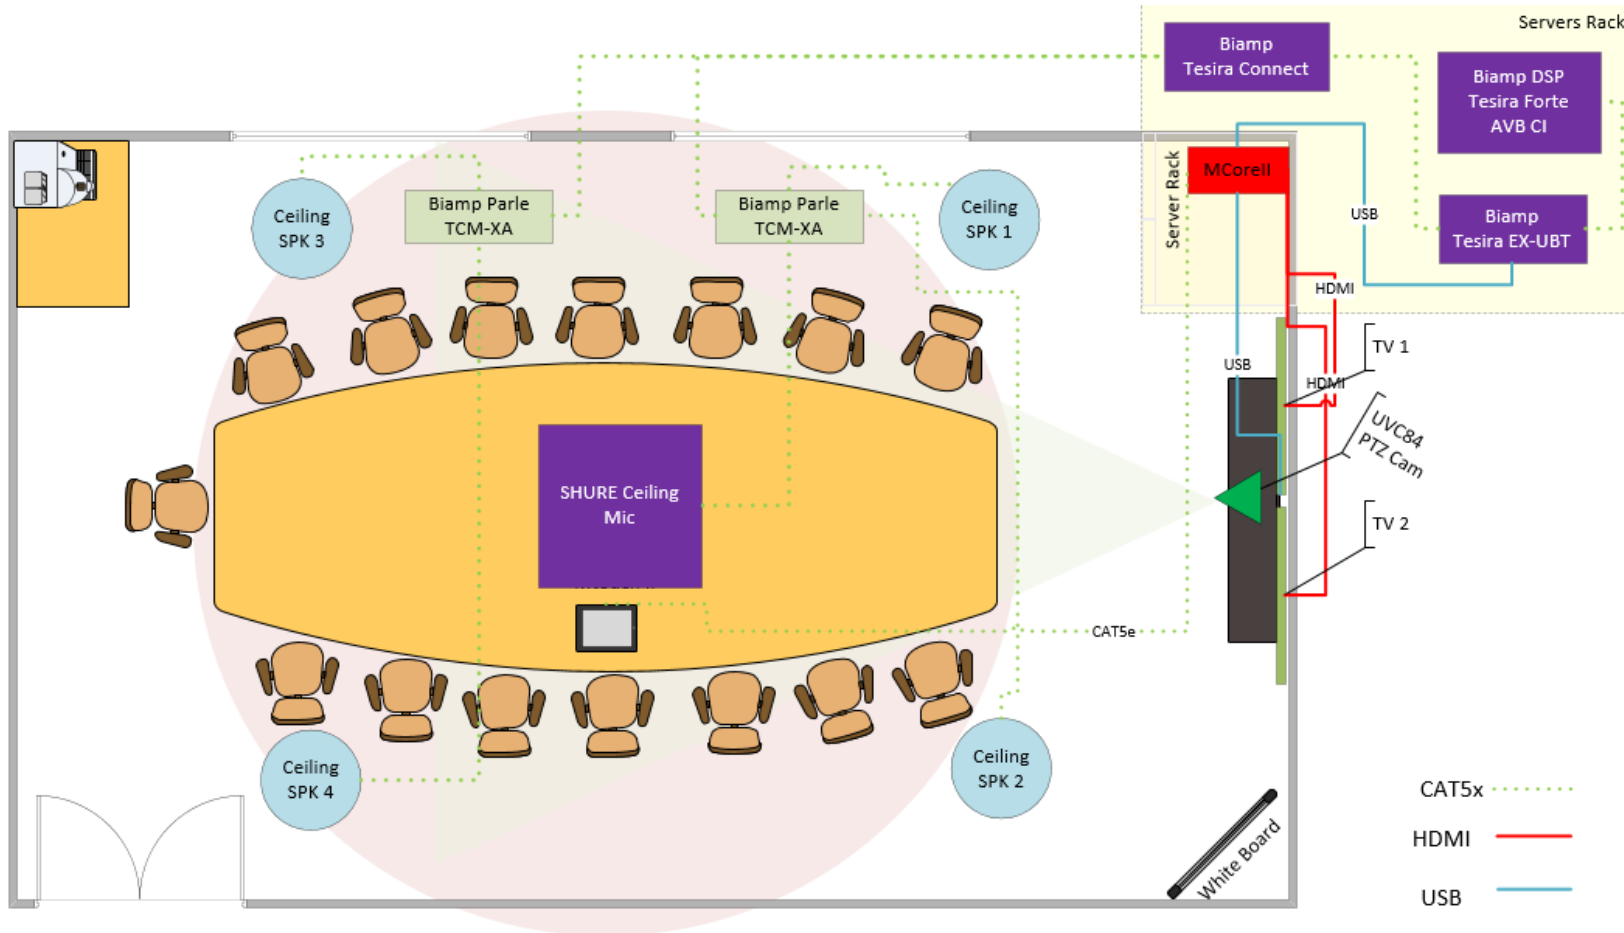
Servers Rack

Biamp Tesira Connect

Biamp DSP Tesira Forte AVB CI

Server Rack

MCorell

USB

Biamp Tesira EX-UBT

HDMI

Ceiling SPK 3

Biamp Parle TCM-XA

Biamp Parle TCM-XA

Ceiling SPK 1

TV 1

USB

HDMI

UVC84 PTZ Cam

SHURE Ceiling Mic

TV 2

CAT5e

Ceiling SPK 4

Ceiling SPK 2

CAT5x

HDMI

USB

White Board